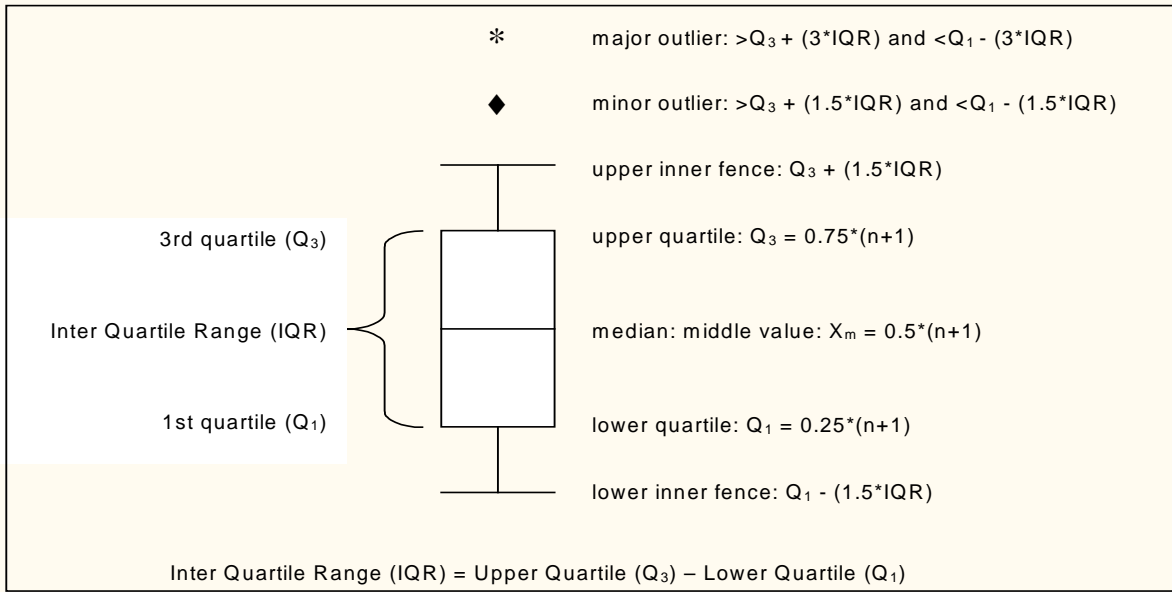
* major outlier: $>Q_3 + (3*IQR)$ and $<Q_1 - (3*IQR)$

♦ minor outlier: $>Q_3 + (1.5*IQR)$ and $<Q_1 - (1.5*IQR)$

upper inner fence: $Q_3 + (1.5*IQR)$

3rd quartile ($Q_3$)

upper quartile: $Q_3 = 0.75*(n+1)$

Inter Quartile Range (IQR)

median: middle value: $X_m = 0.5*(n+1)$

1st quartile ($Q_1$)

lower quartile: $Q_1 = 0.25*(n+1)$

lower inner fence: $Q_1 - (1.5*IQR)$

Inter Quartile Range (IQR) = Upper Quartile ($Q_3$) – Lower Quartile ($Q_1$)